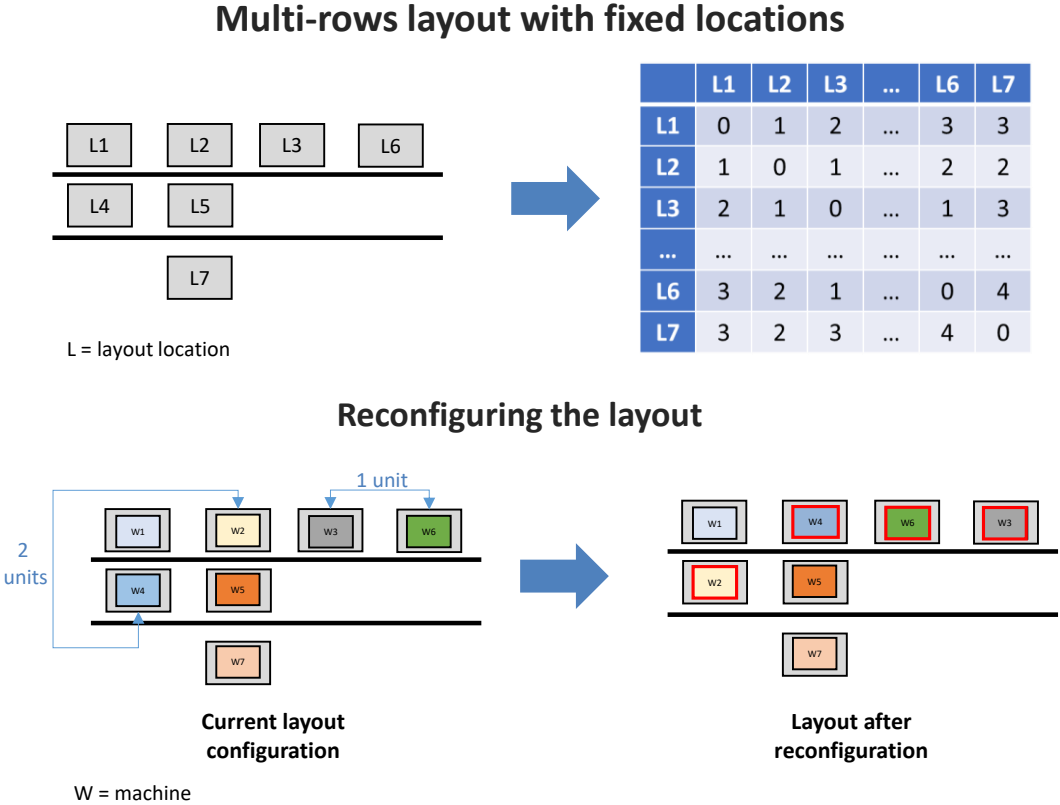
Multi-rows layout with fixed locations

L1 L2 L3 L6

L4 L5

L7

L = layout location

| | L1 | L2 | L3 | ... | L6 | L7 |
|---|---|---|---|---|---|---|
| L1 | 0 | 1 | 2 | ... | 3 | 3 |
| L2 | 1 | 0 | 1 | ... | 2 | 2 |
| L3 | 2 | 1 | 0 | ... | 1 | 3 |
| ... | ... | ... | ... | ... | ... | ... |
| L6 | 3 | 2 | 1 | ... | 0 | 4 |
| L7 | 3 | 2 | 3 | ... | 4 | 0 |

Reconfiguring the layout

1 unit

2 units

W1 W2 W3 W6

W4 W5

W7

Current layout configuration

W1 W4 W6 W3

W2 W5

W7

Layout after reconfiguration

W = machine